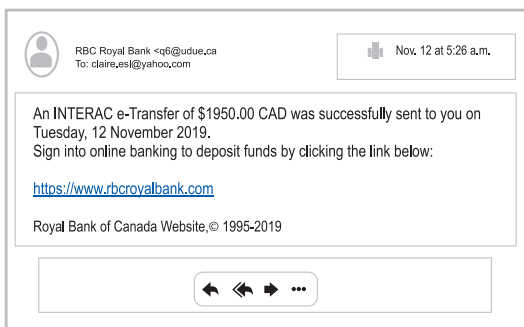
RBC Royal Bank <q6@udue.ca
To: claire.esl@yahoo.com

Nov. 12 at 5:26 a.m.

An INTERAC e-Transfer of $1950.00 CAD was successfully sent to you on Tuesday, 12 November 2019.
Sign into online banking to deposit funds by clicking the link below:

https://www.rbcroyalbank.com

Royal Bank of Canada Website,© 1995-2019